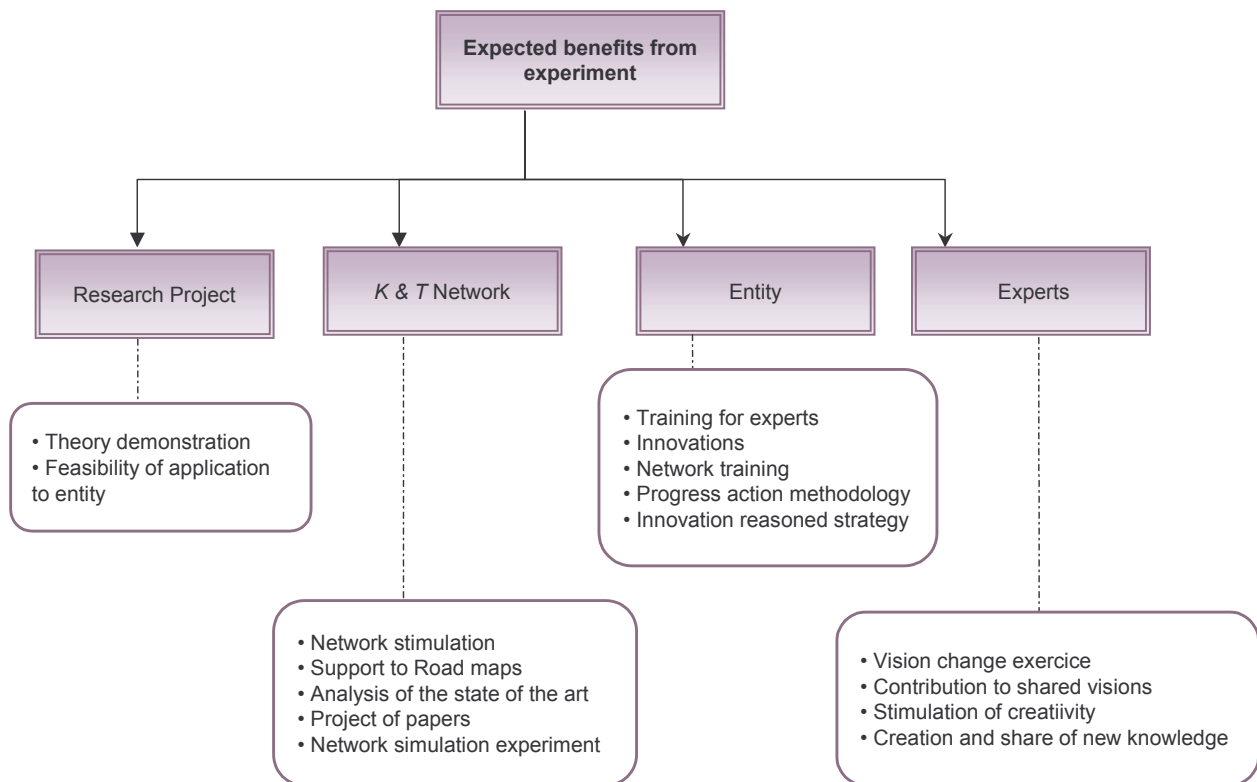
Expected benefits from experiment

Research Project

K & T Network

Entity

Experts

• Theory demonstration
• Feasibility of application to entity

• Training for experts
• Innovations
• Network training
• Progress action methodology
• Innovation reasoned strategy

• Network stimulation
• Support to Road maps
• Analysis of the state of the art
• Project of papers
• Network simulation experiment

• Vision change exercice
• Contribution to shared visions
• Stimulation of creatiivity
• Creation and share of new knowledge